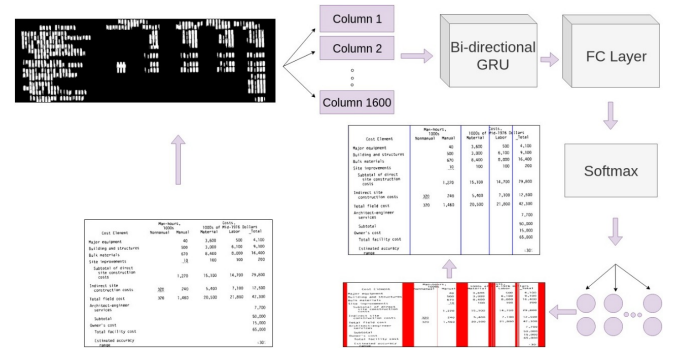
Column 1

Column 2

Column 1600

Bi-directional GRU

FC Layer

Softmax

| Cost Element | Man-hours, 1000s Nonmanual | Manual | Costs, 1000s of Mid-1978 Dollars Material | Labor | Total |
|---|---|---|---|---|---|
| Major equipment | | 40 | 3,600 | 500 | 4,100 |
| Building and structures | | 300 | 2,000 | 6,100 | 8,100 |
| Bulk materials | | 670 | 8,400 | 8,000 | 16,400 |
| Site improvements | | 10 | 100 | 100 | 200 |
| Subtotal of direct site construction costs | | 1,270 | 15,100 | 14,700 | 29,800 |
| Indirect site construction costs | 320 | 240 | 5,400 | 7,100 | 12,500 |
| Total field cost | 320 | 1,860 | 20,500 | 21,800 | 42,300 |
| Architect-engineer services | | | | | 7,700 |
| Subtotal | | | | | 50,000 |
| Owner's cost | | | | | 15,000 |
| Total facility cost | | | | | 65,000 |
| Estimated accuracy range | | | | | ±30 |

| Cost Element | Man-hours, 1000s Nonmanual | Manual | Costs, 1000s of Mid-1978 Dollars Material | Labor | Total |
|---|---|---|---|---|---|
| Major equipment | | 40 | 3,600 | 500 | 4,100 |
| Building and structures | | 300 | 2,000 | 6,100 | 8,100 |
| Bulk materials | | 670 | 8,400 | 8,000 | 16,400 |
| Site improvements | | 10 | 100 | 100 | 200 |
| Subtotal of direct site construction costs | | 1,270 | 15,100 | 14,700 | 29,800 |
| Indirect site construction costs | 320 | 240 | 5,400 | 7,100 | 12,500 |
| Total field cost | 320 | 1,860 | 20,500 | 21,800 | 42,300 |
| Architect-engineer services | | | | | 7,700 |
| Subtotal | | | | | 50,000 |
| Owner's cost | | | | | 15,000 |
| Total facility cost | | | | | 65,000 |
| Estimated accuracy range | | | | | ±30 |

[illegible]